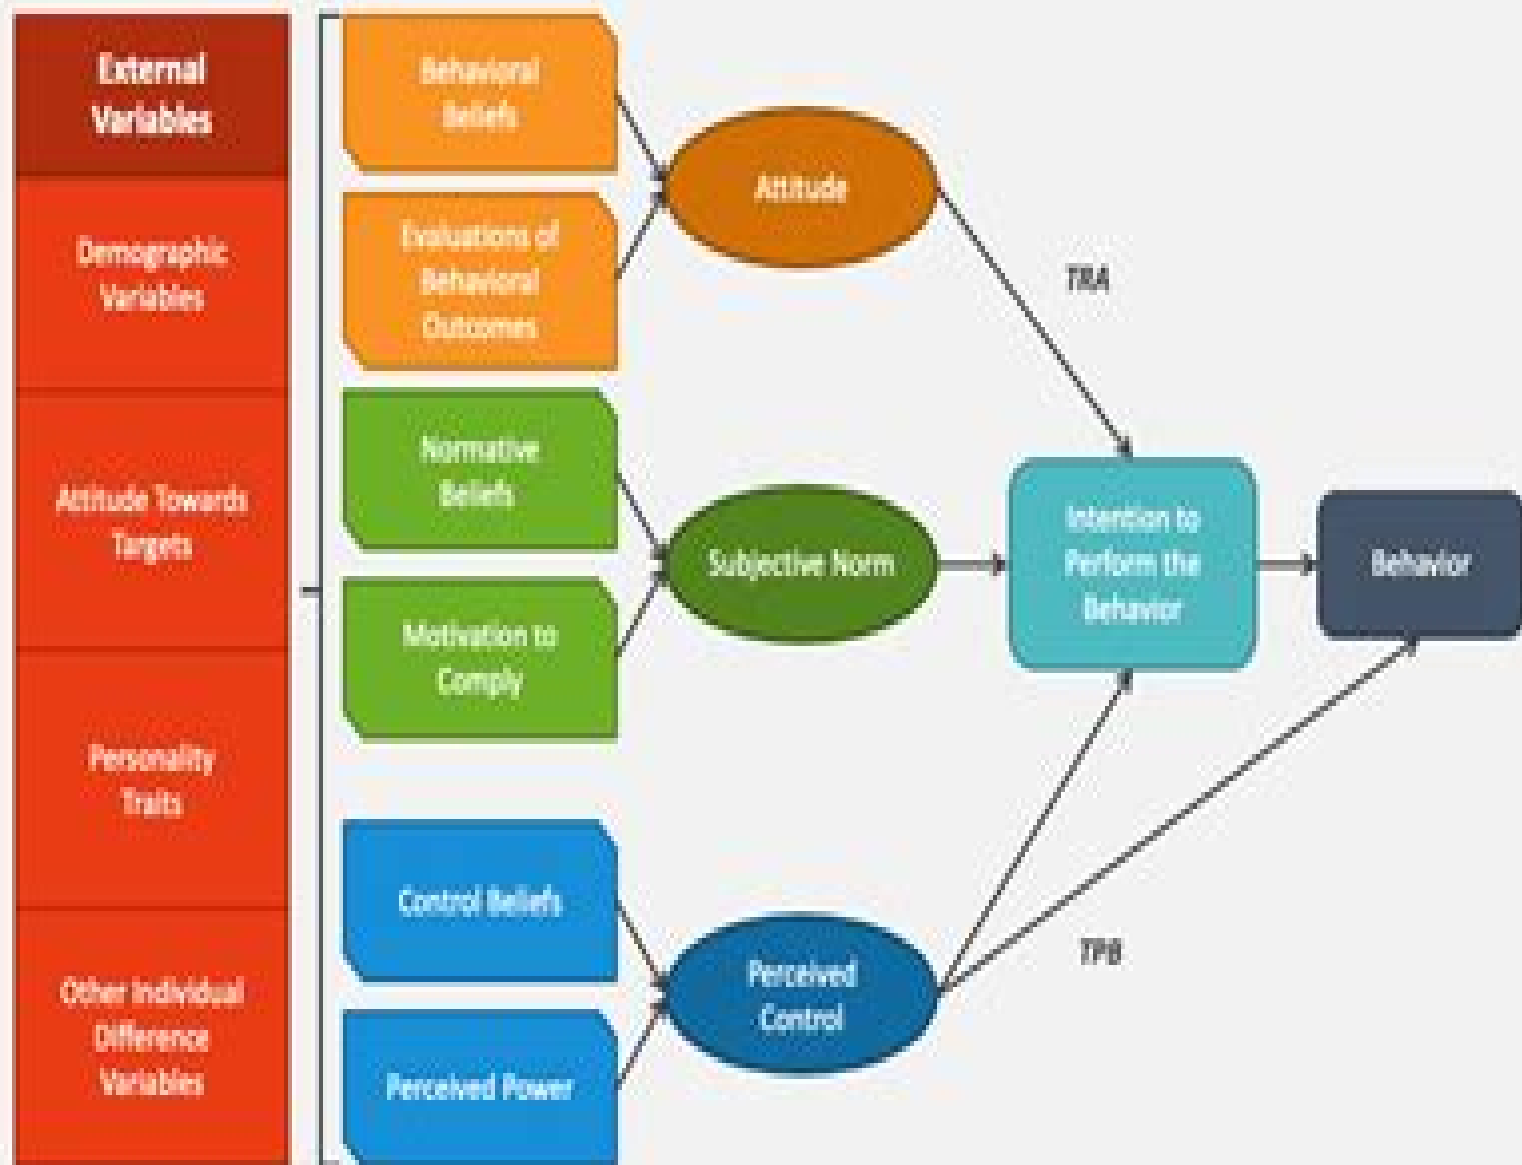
External Variables

Demographic Variables

Attitude Towards Targets

Personality Traits

Other Individual Difference Variables

Behavioral Beliefs

Evaluations of Behavioral Outcomes

Normative Beliefs

Motivation to Comply

Control Beliefs

Perceived Power

Attitude

Subjective Norm

Perceived Control

TRA

TPB

Intention to Perform the Behavior

Behavior